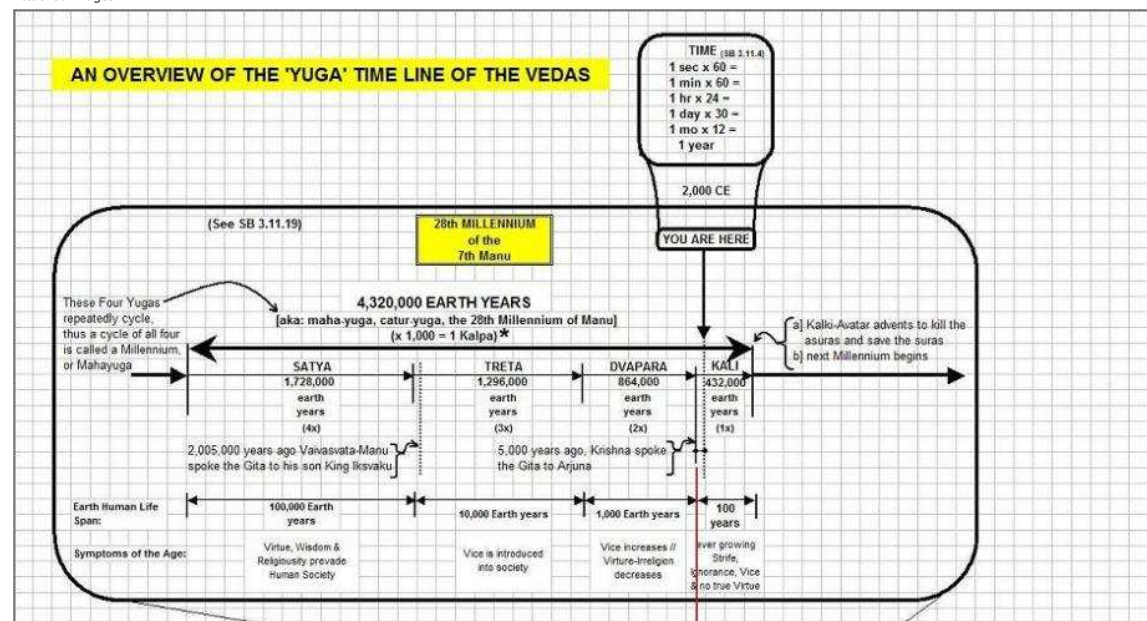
AN OVERVIEW OF THE 'YUGA' TIME LINE OF THE VEDAS

TIME (SB 3.11.4)
1 sec x 60 =
1 min x 60 =
1 hr x 24 =
1 day x 30 =
1 mo x 12 =
1 year

2,000 CE

(See SB 3.11.19)

28th MILLENNIUM of the 7th Manu

YOU ARE HERE

These Four Yugas repeatedly cycle, thus a cycle of all four is called a Millennium, or Mahayuga

4,320,000 EARTH YEARS
[aka: maha-yuga, catur-yuga, the 28th Millennium of Manu]
(x 1,000 = 1 Kalpa)*

a] Kalki-Avatar advents to kill the asuras and save the suras
b] next Millennium begins

SATYA
1,728,000 earth years
(4x)

TRETA
1,296,000 earth years
(3x)

DVAPARA
864,000 earth years
(2x)

KALI
432,000 earth years
(1x)

2,005,000 years ago Vaivasvata-Manu spoke the Gita to his son King Iksvaku

5,000 years ago, Krishna spoke the Gita to Arjuna

Earth Human Life Span:
100,000 Earth years
10,000 Earth years
1,000 Earth years
100 years

Symptoms of the Age:
Virtue, Wisdom & Religiousity prevade Human Society
Vice is introduced into society
Vice increases // Virture-Irreligion decreases
ever growing Strife, Ignorance, Vice & no true Virtue